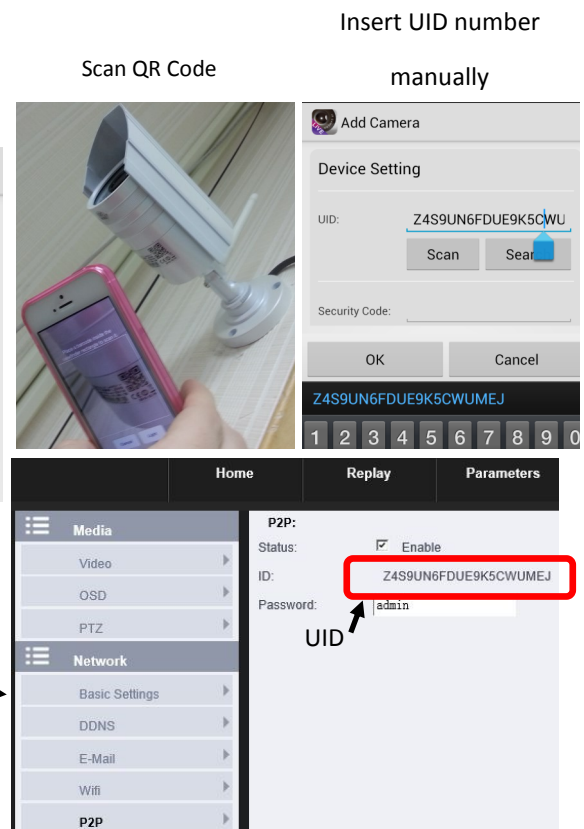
Scan QR Code

Insert UID number manually

Add Camera

Device Setting

UID: Z4S9UN6FDUE9K5CWU

Scan Sear

Security Code:

OK Cancel

Z4S9UN6FDUE9K5CWUMEJ

1 2 3 4 5 6 7 8 9 0

Home Replay Parameters

Media

Video

OSD

PTZ

Network

Basic Settings

DDNS

E-Mail

Wifi

P2P

P2P:

Status: Enable

ID: Z4S9UN6FDUE9K5CWUMEJ

Password: admin

UID